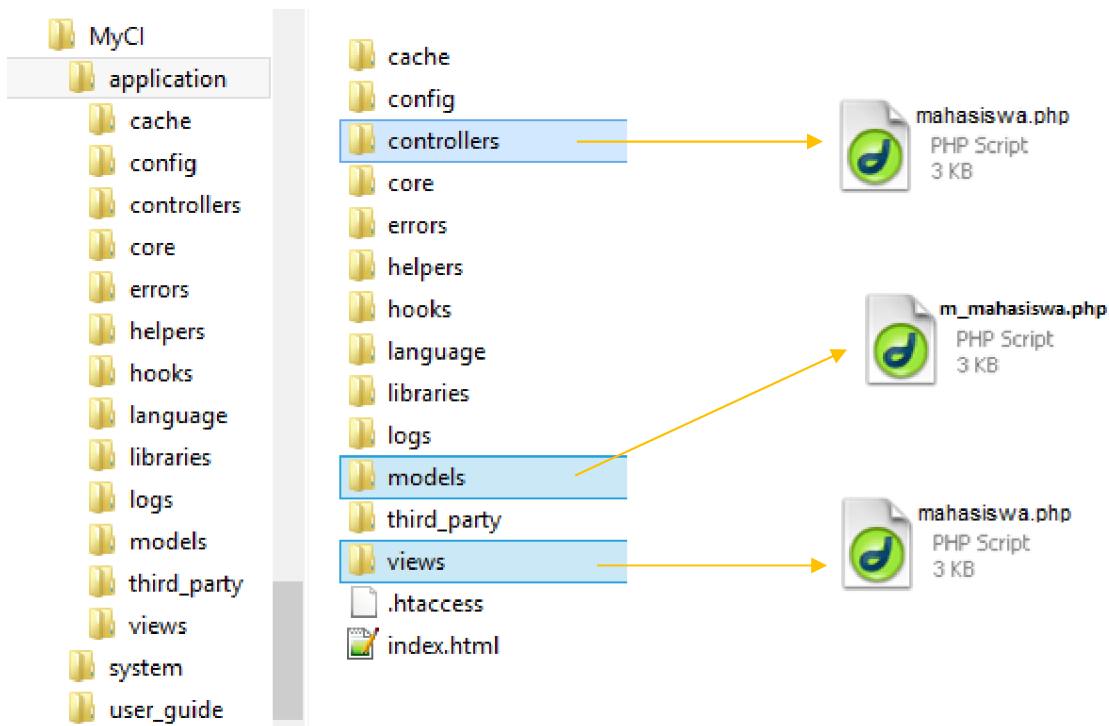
MyCI
application
cache
config
controllers
core
errors
helpers
hooks
language
libraries
logs
models
third_party
views
system
user_guide

cache
config
controllers
core
errors
helpers
hooks
language
libraries
logs
models
third_party
views
.htaccess
index.html

mahasiswa.php
PHP Script
3 KB

m_mahasiswa.php
PHP Script
3 KB

mahasiswa.php
PHP Script
3 KB